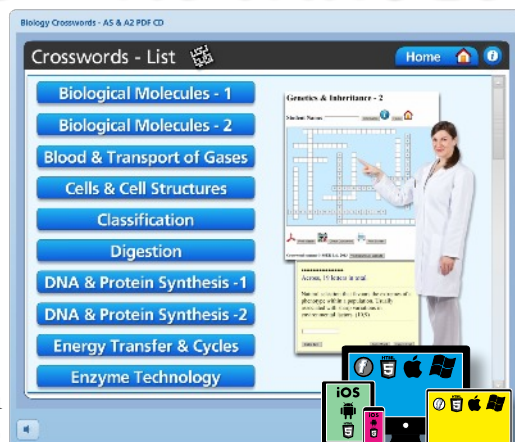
Biology Crosswords - AS & A2 PDF CD

Crosswords - List

Home

Biological Molecules - 1

Biological Molecules - 2

Blood & Transport of Gases

Cells & Cell Structures

Classification

Digestion

DNA & Protein Synthesis -1

DNA & Protein Synthesis -2

Energy Transfer & Cycles

Enzyme Technology

Genetics & Inheritance - 2

Student Name:

Across, 15 letters in total

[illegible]

iOS